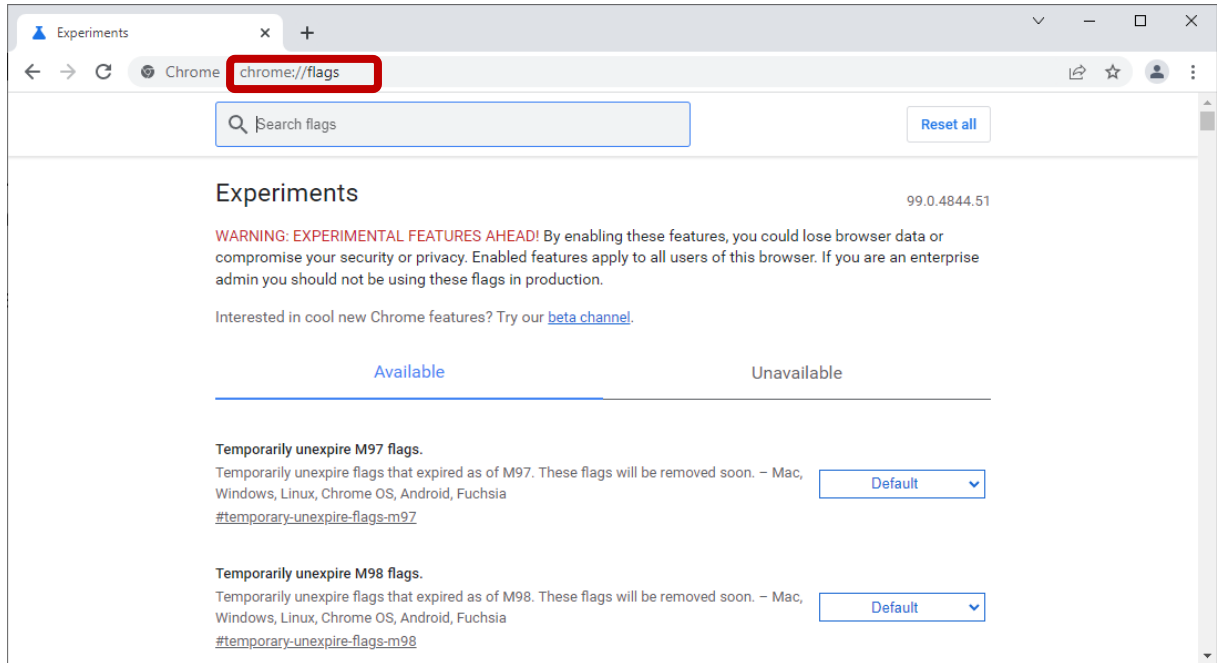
Experiments ×
+

Chrome chrome://flags

Search flags

Reset all

Experiments

99.0.4844.51

WARNING: EXPERIMENTAL FEATURES AHEAD! By enabling these features, you could lose browser data or compromise your security or privacy. Enabled features apply to all users of this browser. If you are an enterprise admin you should not be using these flags in production.

Interested in cool new Chrome features? Try our beta channel.

Available

Unavailable

Temporarily unexpire M97 flags.

Temporarily unexpire flags that expired as of M97. These flags will be removed soon. – Mac, Windows, Linux, Chrome OS, Android, Fuchsia

#temporary-unexpire-flags-m97

Default

Temporarily unexpire M98 flags.

Temporarily unexpire flags that expired as of M98. These flags will be removed soon. – Mac, Windows, Linux, Chrome OS, Android, Fuchsia

#temporary-unexpire-flags-m98

Default